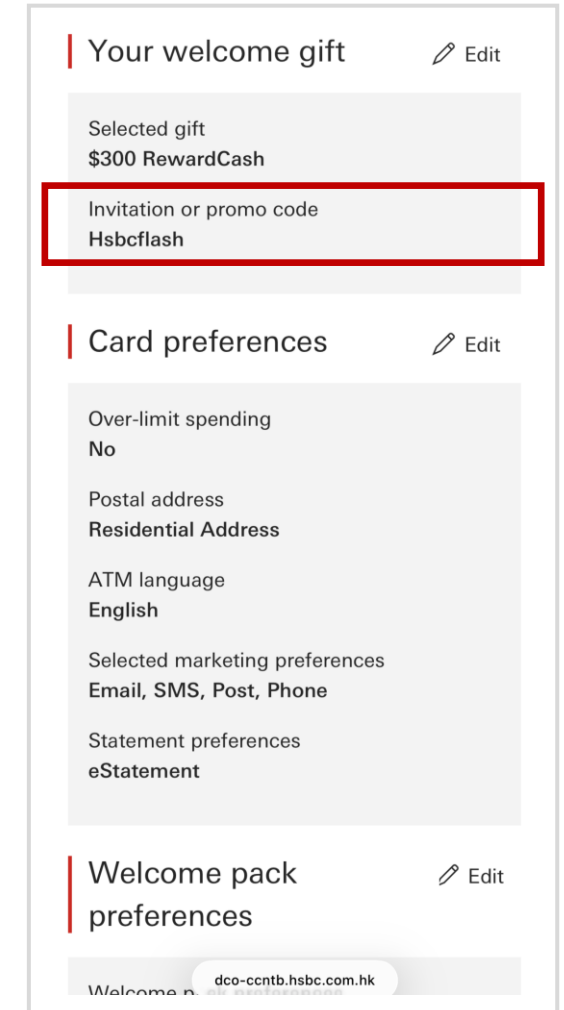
Your welcome gift
Edit

Selected gift
$300 RewardCash

Invitation or promo code
Hsbcflash

Card preferences
Edit

Over-limit spending
No

Postal address
Residential Address

ATM language
English

Selected marketing preferences
Email, SMS, Post, Phone

Statement preferences
eStatement

Welcome pack preferences
Edit

Welcome p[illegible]

dco-ccntb.hsbc.com.hk